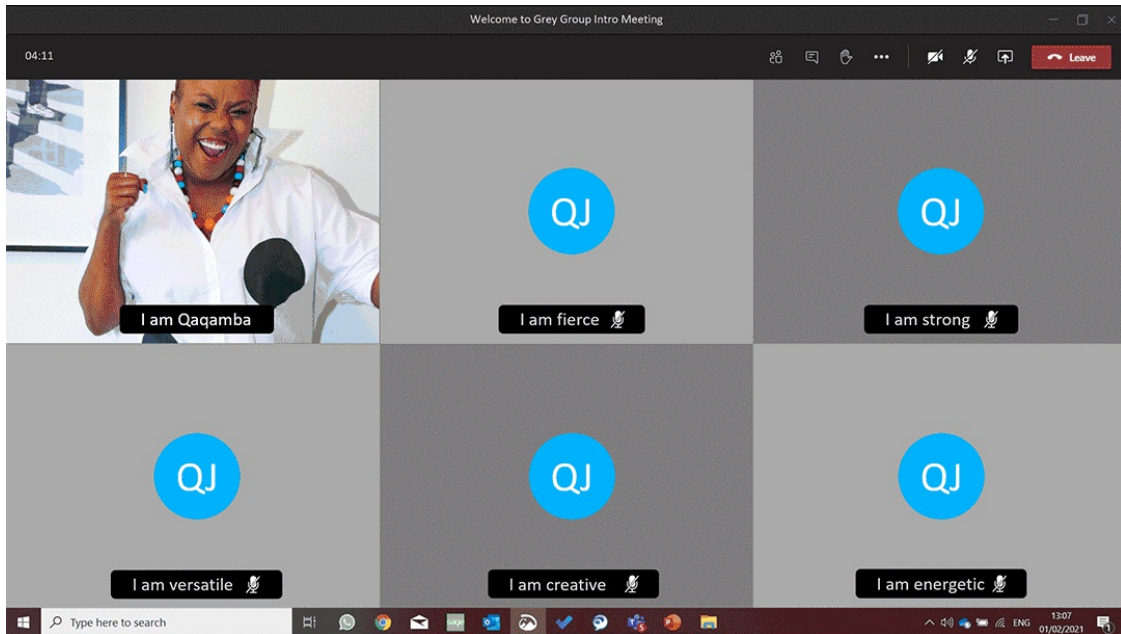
Welcome to Grey Group Intro Meeting

04:11

Leave

I am Qaqamba

QJ

I am fierce

QJ

I am strong

QJ

I am versatile

QJ

I am creative

QJ

I am energetic

Type here to search

sage

ENG

13:07
01/02/2021